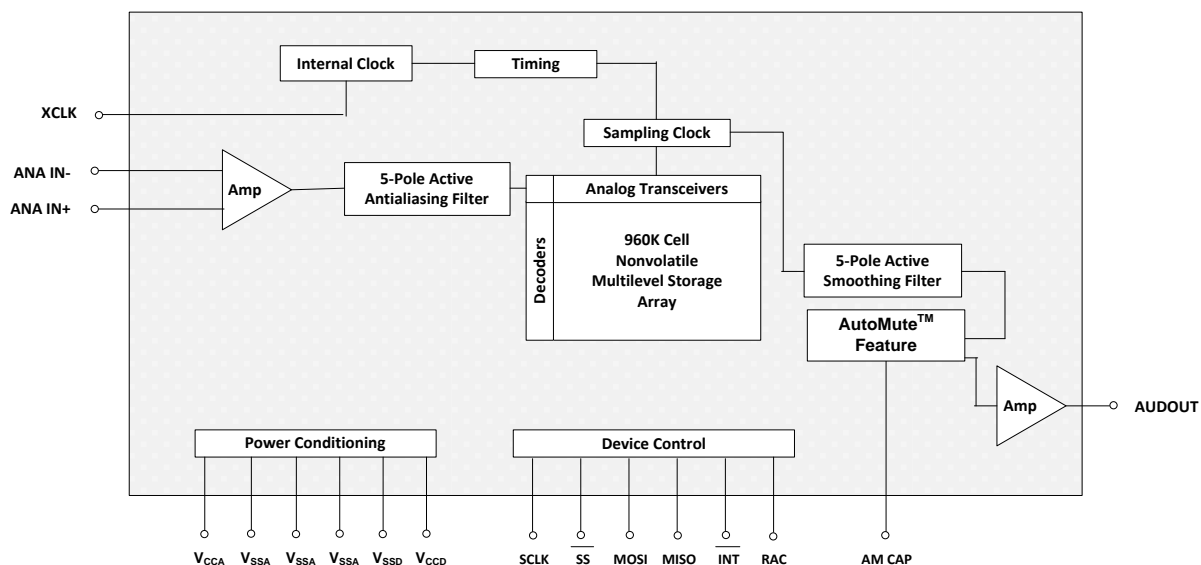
Internal Clock

Timing

XCLK

Sampling Clock

ANA IN-

ANA IN+

Amp

5-Pole Active Antialiasing Filter

Analog Transceivers

Decoders

960K Cell Nonvolatile Multilevel Storage Array

5-Pole Active Smoothing Filter

AutoMute$^{TM}$ Feature

Amp

AUDOUT

Power Conditioning

Device Control

$V_{CCA}$ $V_{SSA}$ $V_{SSA}$ $V_{SSA}$ $V_{SSD}$ $V_{CCD}$

SCLK $\overline{SS}$ MOSI MISO $\overline{INT}$ RAC

AM CAP